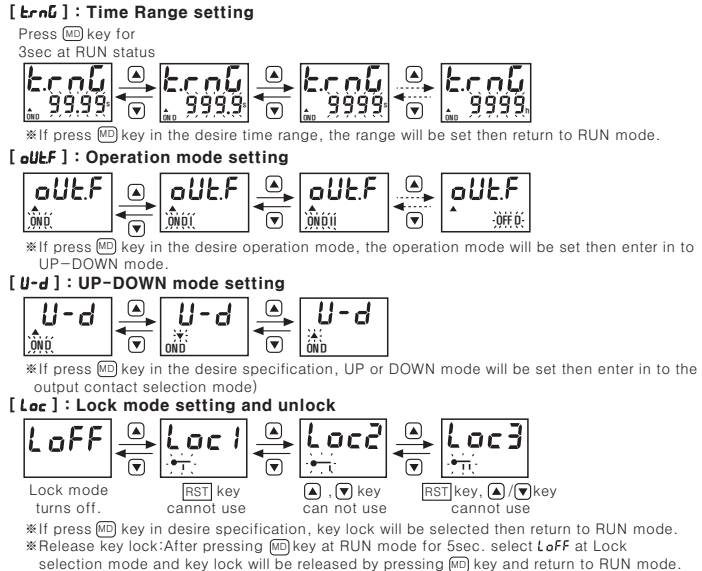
[ trnG ] : Time Range setting

Press MD key for 3sec at RUN status

t.rnG 99.99s ▲▼ t.rnG 999.9s ▲▼ t.rnG 9999s ▲▼ t.rnG 9999h

※If press MD key in the desire time range, the range will be set then return to RUN mode.

[ oUt.F ] : Operation mode setting

oUt.F OND ▲▼ oUt.F OND I ▲▼ oUt.F OND II ▲▼ oUt.F OFF D

※If press MD key in the desire operation mode, the operation mode will be set then enter in to UP-DOWN mode.

[ U-d ] : UP-DOWN mode setting

U-d OND ▲▼ U-d OND ▲▼ U-d OND

※If press MD key in the desire specification, UP or DOWN mode will be set then enter in to the output contact selection mode)

[ Loc ] : Lock mode setting and unlock

LoFF ▲▼ Loc1 ▲▼ Loc2 ▲▼ Loc3

Lock mode turns off.

RST key cannot use

▲, ▼ key can not use

RST key, ▲/▼key cannot use

※If press MD key in desire specification, key lock will be selected then return to RUN mode.

※Release key lock:After pressing MD key at RUN mode for 5sec. select LoFF at Lock selection mode and key lock will be released by pressing MD key and return to RUN mode.